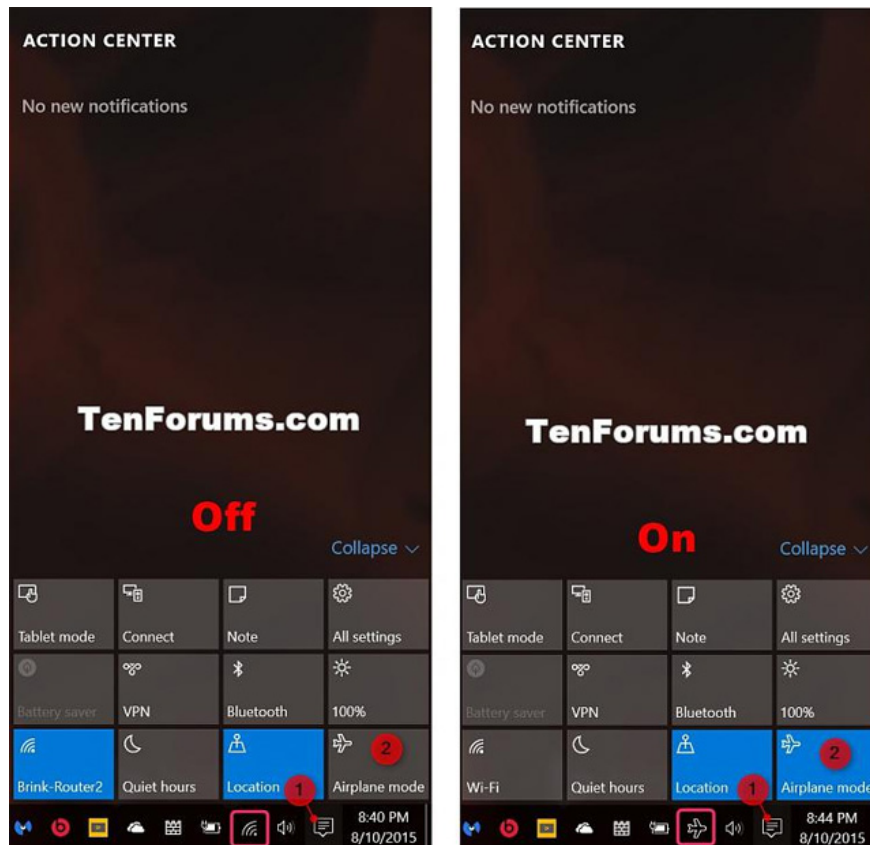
ACTION CENTER

No new notifications

TenForums.com

Off

Collapse

| Tablet mode | Connect | Note | All settings |
|---|---|---|---|
| Battery saver | VPN | Bluetooth | 100% |
| Brink-Router2 | Quiet hours | Location | Airplane mode |

1
2

8:40 PM
8/10/2015

ACTION CENTER

No new notifications

TenForums.com

On

Collapse

| Tablet mode | Connect | Note | All settings |
|---|---|---|---|
| Battery saver | VPN | Bluetooth | 100% |
| Wi-Fi | Quiet hours | Location | Airplane mode |

1
2

8:44 PM
8/10/2015